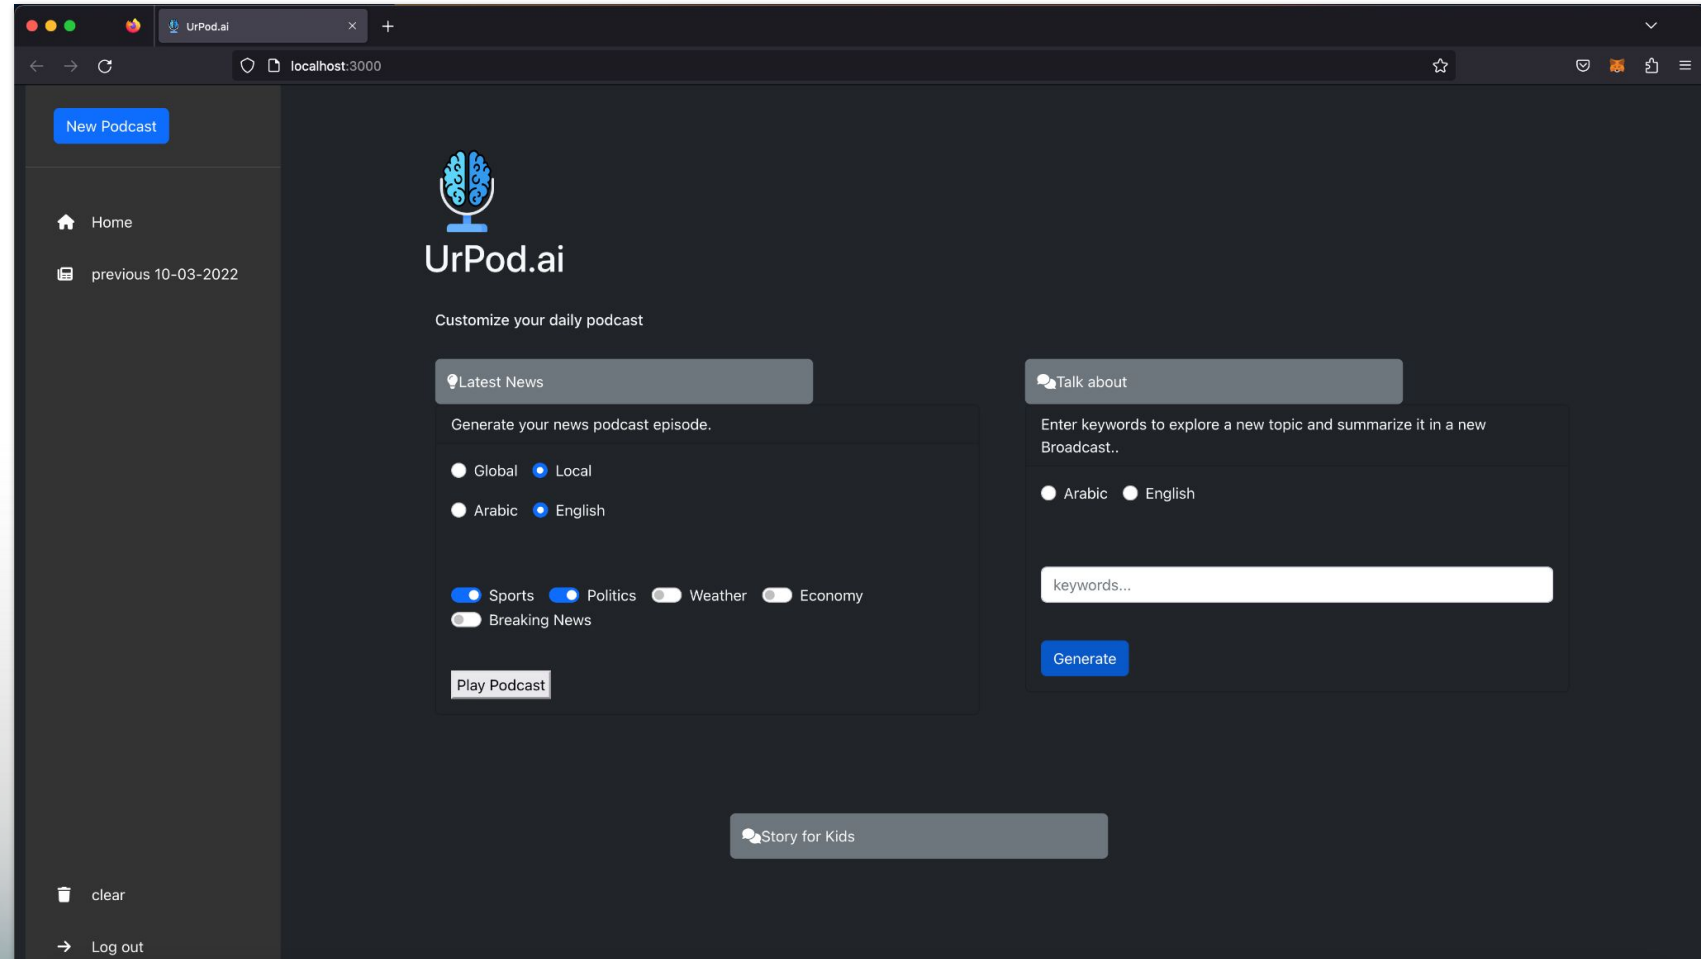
UrPod.ai

localhost:3000

New Podcast

Home

previous 10-03-2022

clear

Log out

UrPod.ai

Customize your daily podcast

Latest News

Generate your news podcast episode.

Global Local

Arabic English

Sports Politics Weather Economy Breaking News

Play Podcast

Talk about

Enter keywords to explore a new topic and summarize it in a new Broadcast..

Arabic English

keywords...

Generate

Story for Kids